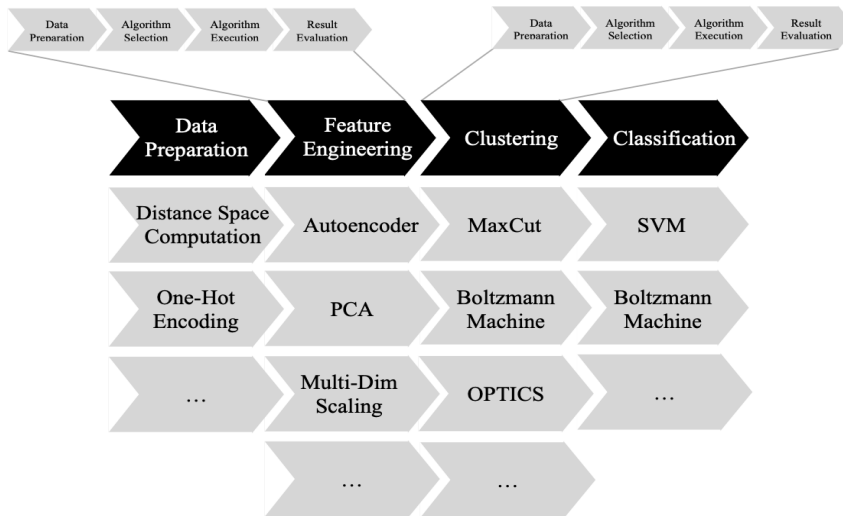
Data Preparation

Algorithm Selection

Algorithm Execution

Result Evaluation

Data Preparation

Algorithm Selection

Algorithm Execution

Result Evaluation

Data Preparation

Feature Engineering

Clustering

Classification

Distance Space Computation

Autoencoder

MaxCut

SVM

One-Hot Encoding

PCA

Boltzmann Machine

Boltzmann Machine

…

Multi-Dim Scaling

OPTICS

…

…

…